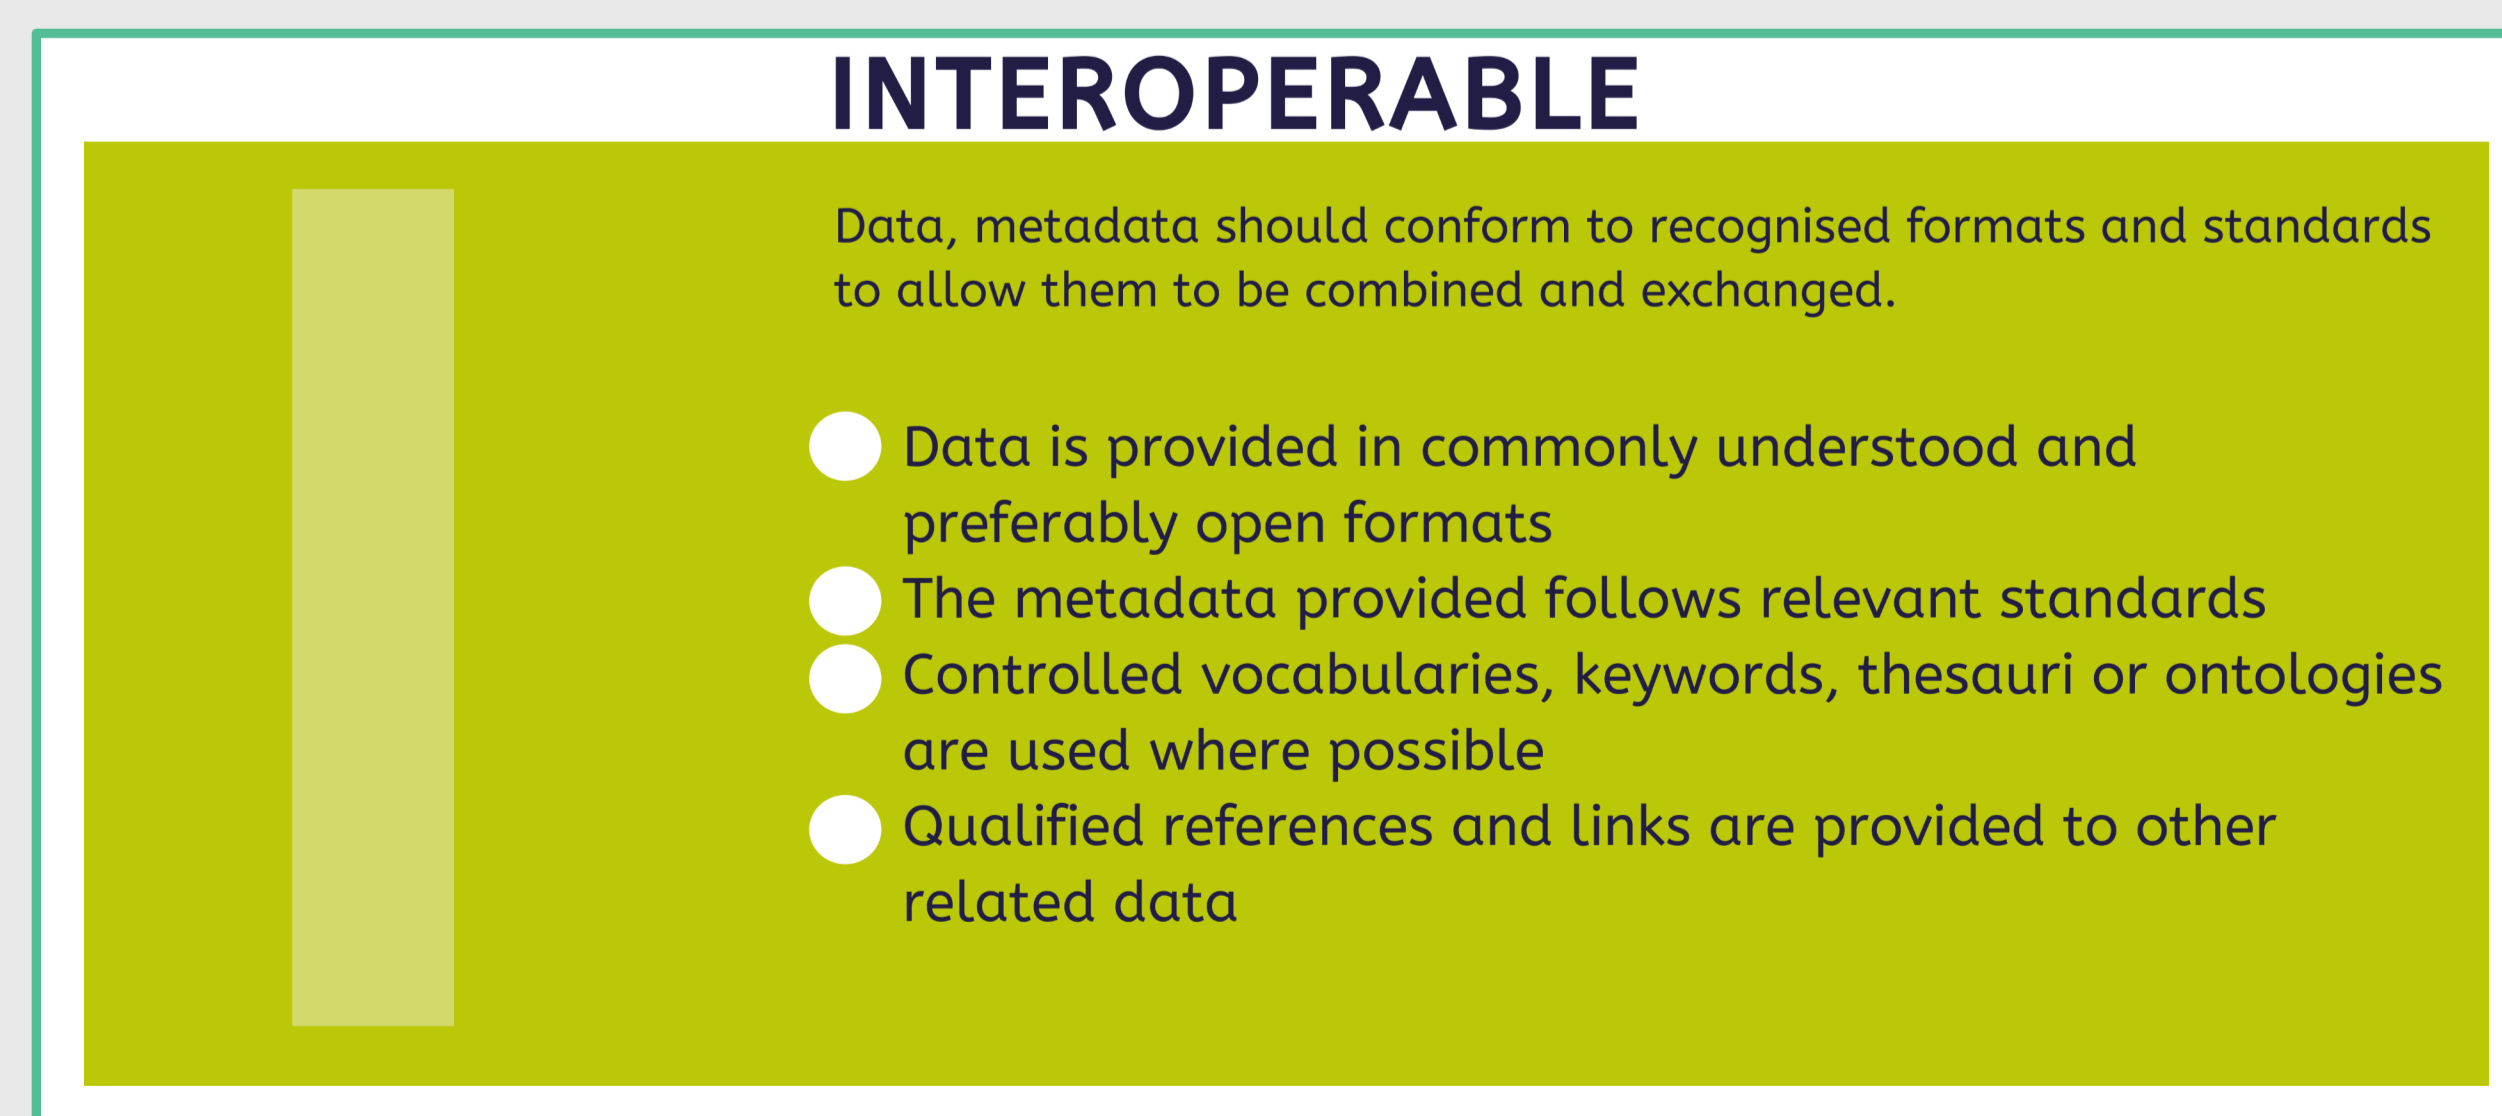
INTEROPERABLE

Data, metadata should conform to recognised formats and standards to allow them to be combined and exchanged.

- Data is provided in commonly understood and preferably open formats
- The metadata provided follows relevant standards
- Controlled vocabularies, keywords, thesauri or ontologies are used where possible
- Qualified references and links are provided to other related data